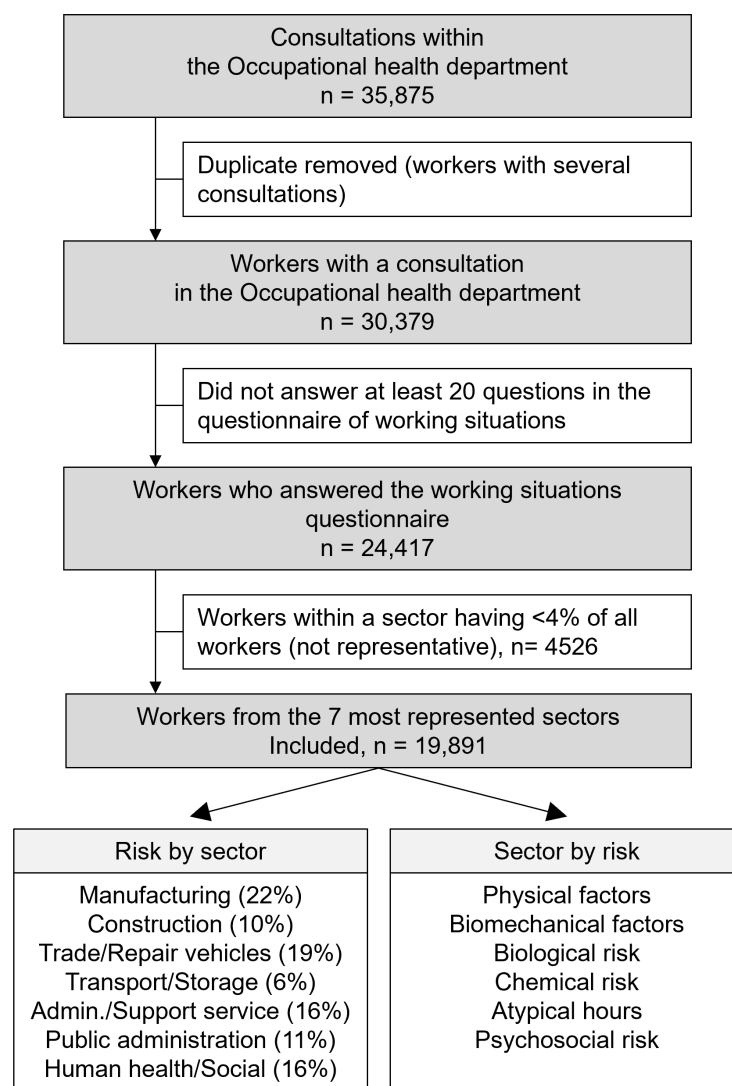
Consultations within
the Occupational health department
n = 35,875

Duplicate removed (workers with several consultations)

Workers with a consultation
in the Occupational health department
n = 30,379

Did not answer at least 20 questions in the questionnaire of working situations

Workers who answered the working situations questionnaire
n = 24,417

Workers within a sector having <4% of all workers (not representative), n= 4526

Workers from the 7 most represented sectors
Included, n = 19,891

Risk by sector

Manufacturing (22%)
Construction (10%)
Trade/Repair vehicles (19%)
Transport/Storage (6%)
Admin./Support service (16%)
Public administration (11%)
Human health/Social (16%)

Sector by risk

Physical factors
Biomechanical factors
Biological risk
Chemical risk
Atypical hours
Psychosocial risk